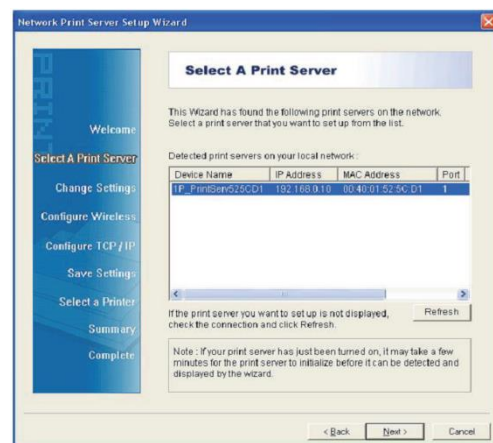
Network Print Server Setup Wizard

PRINT

Welcome

Select A Print Server

Change Settings

Configure Wireless

Configure TCP / IP

Save Settings

Select a Printer

Summary

Complete

Select A Print Server

This Wizard has found the following print servers on the network. Select a print server that you want to set up from the list.

Detected print servers on your local network :

| Device Name | IP Address | MAC Address | Port |
|---|---|---|---|
| 1P_PrintServ525CD1 | 192.168.0.10 | 00:40:01:52:5C:D1 | 1 |

If the print server you want to set up is not displayed, check the connection and click Refresh.

Refresh

Note : If your print server has just been turned on, it may take a few minutes for the print server to initialize before it can be detected and displayed by the wizard.

< Back

Next >

Cancel